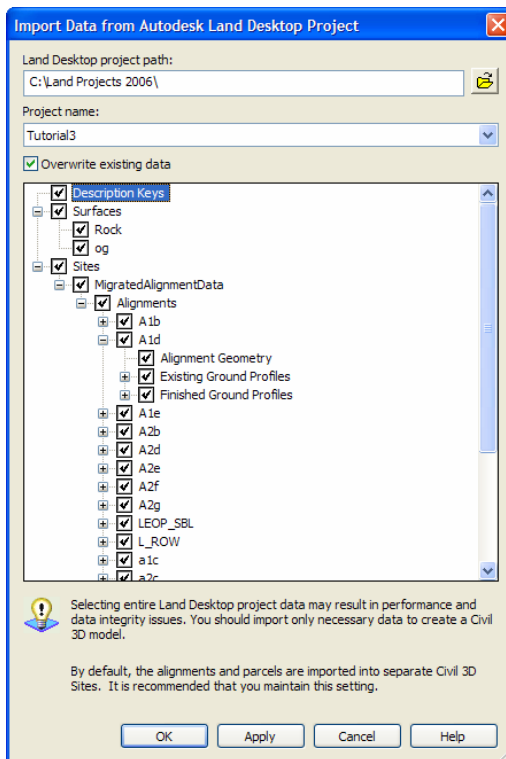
Import Data from Autodesk Land Desktop Project

Land Desktop project path:

C:\Land Projects 2006\

Project name:

Tutorial3

Overwrite existing data

Description Keys
Surfaces
Rock
og
Sites
MigratedAlignmentData
Alignments
A1b
A1d
Alignment Geometry
Existing Ground Profiles
Finished Ground Profiles
A1e
A2b
A2d
A2e
A2f
A2g
LEOP_SBL
L_ROW
a1c
a2c

Selecting entire Land Desktop project data may result in performance and data integrity issues. You should import only necessary data to create a Civil 3D model.

By default, the alignments and parcels are imported into separate Civil 3D Sites. It is recommended that you maintain this setting.

OK Apply Cancel Help